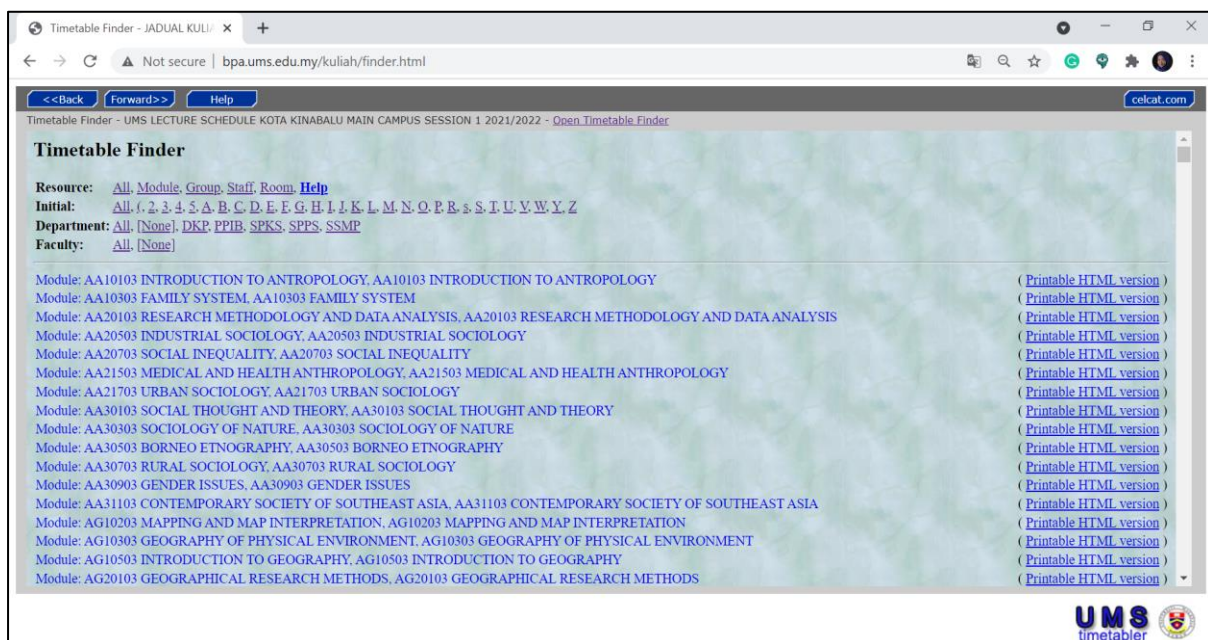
Timetable Finder - JADUAL KULI/ ×

Not secure | bpa.ums.edu.my/kuliah/finder.html

<<Back Forward>> Help celcat.com

Timetable Finder - UMS LECTURE SCHEDULE KOTA KINABALU MAIN CAMPUS SESSION 1 2021/2022 - Open Timetable Finder

Timetable Finder

Resource: All, Module, Group, Staff, Room, Help
Initial: All, (, 2, 3, 4, 5, A, B, C, D, E, F, G, H, I, J, K, L, M, N, O, P, R, s, S, T, U, V, W, Y, Z
Department: All, [None], DKP, PPIB, SPKS, SPPS, SSMP
Faculty: All, [None]

Module: AA10103 INTRODUCTION TO ANTROPOLOGY, AA10103 INTRODUCTION TO ANTROPOLOGY ( Printable HTML version )
Module: AA10303 FAMILY SYSTEM, AA10303 FAMILY SYSTEM ( Printable HTML version )
Module: AA20103 RESEARCH METHODOLOGY AND DATA ANALYSIS, AA20103 RESEARCH METHODOLOGY AND DATA ANALYSIS ( Printable HTML version )
Module: AA20503 INDUSTRIAL SOCIOLOGY, AA20503 INDUSTRIAL SOCIOLOGY ( Printable HTML version )
Module: AA20703 SOCIAL INEQUALITY, AA20703 SOCIAL INEQUALITY ( Printable HTML version )
Module: AA21503 MEDICAL AND HEALTH ANTHROPOLOGY, AA21503 MEDICAL AND HEALTH ANTHROPOLOGY ( Printable HTML version )
Module: AA21703 URBAN SOCIOLOGY, AA21703 URBAN SOCIOLOGY ( Printable HTML version )
Module: AA30103 SOCIAL THOUGHT AND THEORY, AA30103 SOCIAL THOUGHT AND THEORY ( Printable HTML version )
Module: AA30303 SOCIOLOGY OF NATURE, AA30303 SOCIOLOGY OF NATURE ( Printable HTML version )
Module: AA30503 BORNEO ETNOGRAPHY, AA30503 BORNEO ETNOGRAPHY ( Printable HTML version )
Module: AA30703 RURAL SOCIOLOGY, AA30703 RURAL SOCIOLOGY ( Printable HTML version )
Module: AA30903 GENDER ISSUES, AA30903 GENDER ISSUES ( Printable HTML version )
Module: AA31103 CONTEMPORARY SOCIETY OF SOUTHEAST ASIA, AA31103 CONTEMPORARY SOCIETY OF SOUTHEAST ASIA ( Printable HTML version )
Module: AG10203 MAPPING AND MAP INTERPRETATION, AG10203 MAPPING AND MAP INTERPRETATION ( Printable HTML version )
Module: AG10303 GEOGRAPHY OF PHYSICAL ENVIRONMENT, AG10303 GEOGRAPHY OF PHYSICAL ENVIRONMENT ( Printable HTML version )
Module: AG10503 INTRODUCTION TO GEOGRAPHY, AG10503 INTRODUCTION TO GEOGRAPHY ( Printable HTML version )
Module: AG20103 GEOGRAPHICAL RESEARCH METHODS, AG20103 GEOGRAPHICAL RESEARCH METHODS ( Printable HTML version )

UMS timetabler